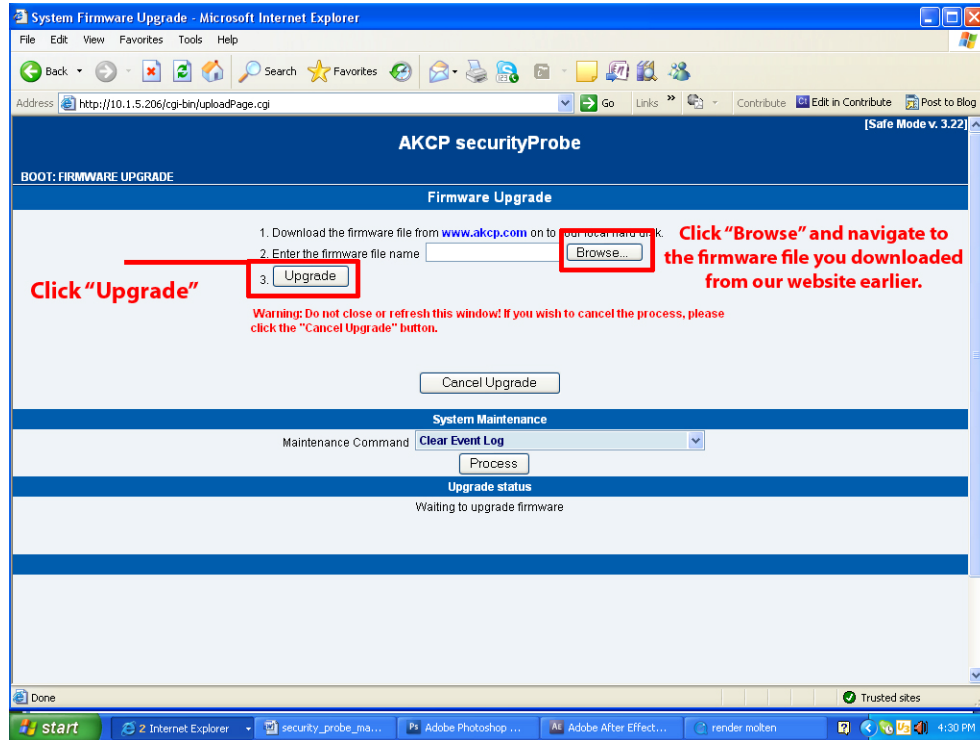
System Firmware Upgrade - Microsoft Internet Explorer

File Edit View Favorites Tools Help

Back Search Favorites

Address http://10.1.5.206/cgi-bin/uploadPage.cgi Go Links Contribute Edit in Contribute Post to Blog

[Safe Mode v. 3.22]

AKCP securityProbe

BOOT: FIRMWARE UPGRADE

Firmware Upgrade

1. Download the firmware file from www.akcp.com on to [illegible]k.

2. Enter the firmware file name Browse...

3. Upgrade

Click "Browse" and navigate to the firmware file you downloaded from our website earlier.

Click "Upgrade"

Warning: Do not close or refresh this window! If you wish to cancel the process, please click the "Cancel Upgrade" button.

Cancel Upgrade

System Maintenance

Maintenance Command Clear Event Log

Process

Upgrade status

Waiting to upgrade firmware

Done

Trusted sites

start 2 Internet Explorer security_probe_ma... Adobe Photoshop ... Adobe After Effect... render molten 4:30 PM